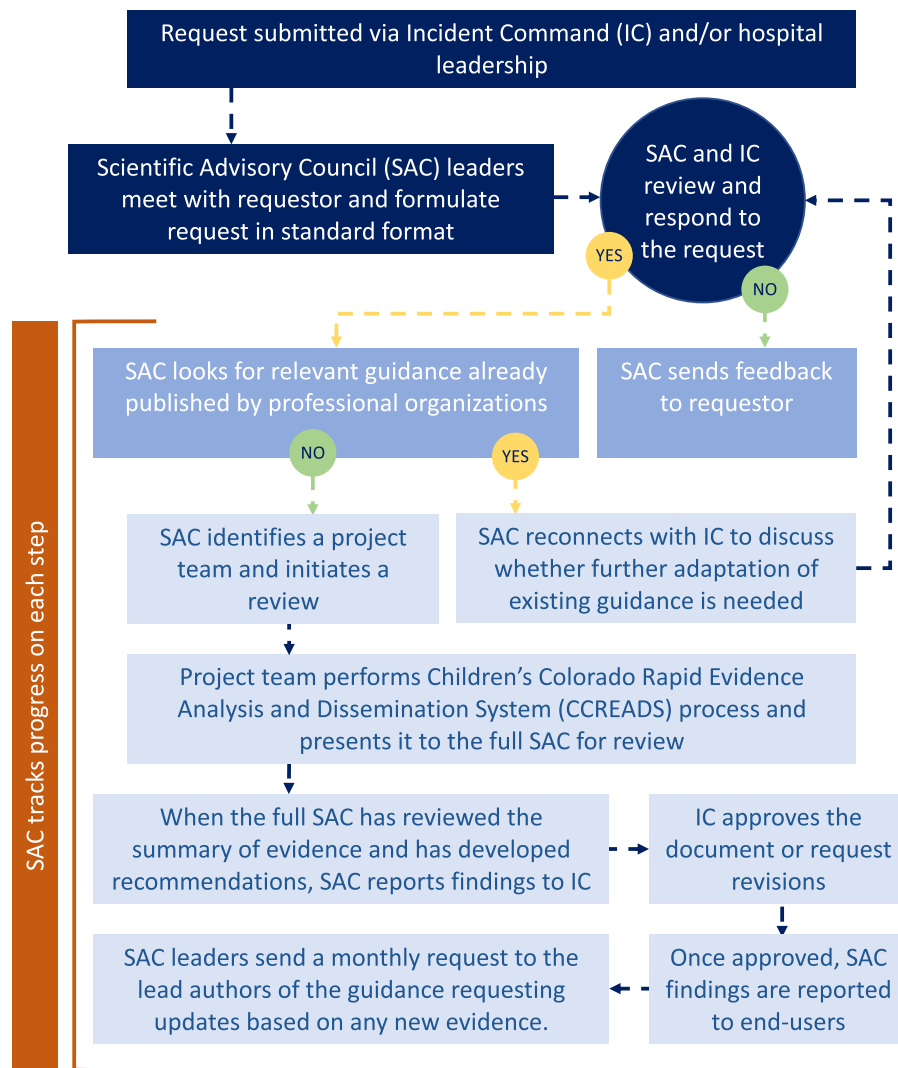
Request submitted via Incident Command (IC) and/or hospital leadership

Scientific Advisory Council (SAC) leaders meet with requestor and formulate request in standard format

SAC and IC review and respond to the request

YES

NO

SAC tracks progress on each step

SAC looks for relevant guidance already published by professional organizations

SAC sends feedback to requestor

NO

YES

SAC identifies a project team and initiates a review

SAC reconnects with IC to discuss whether further adaptation of existing guidance is needed

Project team performs Children's Colorado Rapid Evidence Analysis and Dissemination System (CCREADS) process and presents it to the full SAC for review

When the full SAC has reviewed the summary of evidence and has developed recommendations, SAC reports findings to IC

IC approves the document or request revisions

SAC leaders send a monthly request to the lead authors of the guidance requesting updates based on any new evidence.

Once approved, SAC findings are reported to end-users